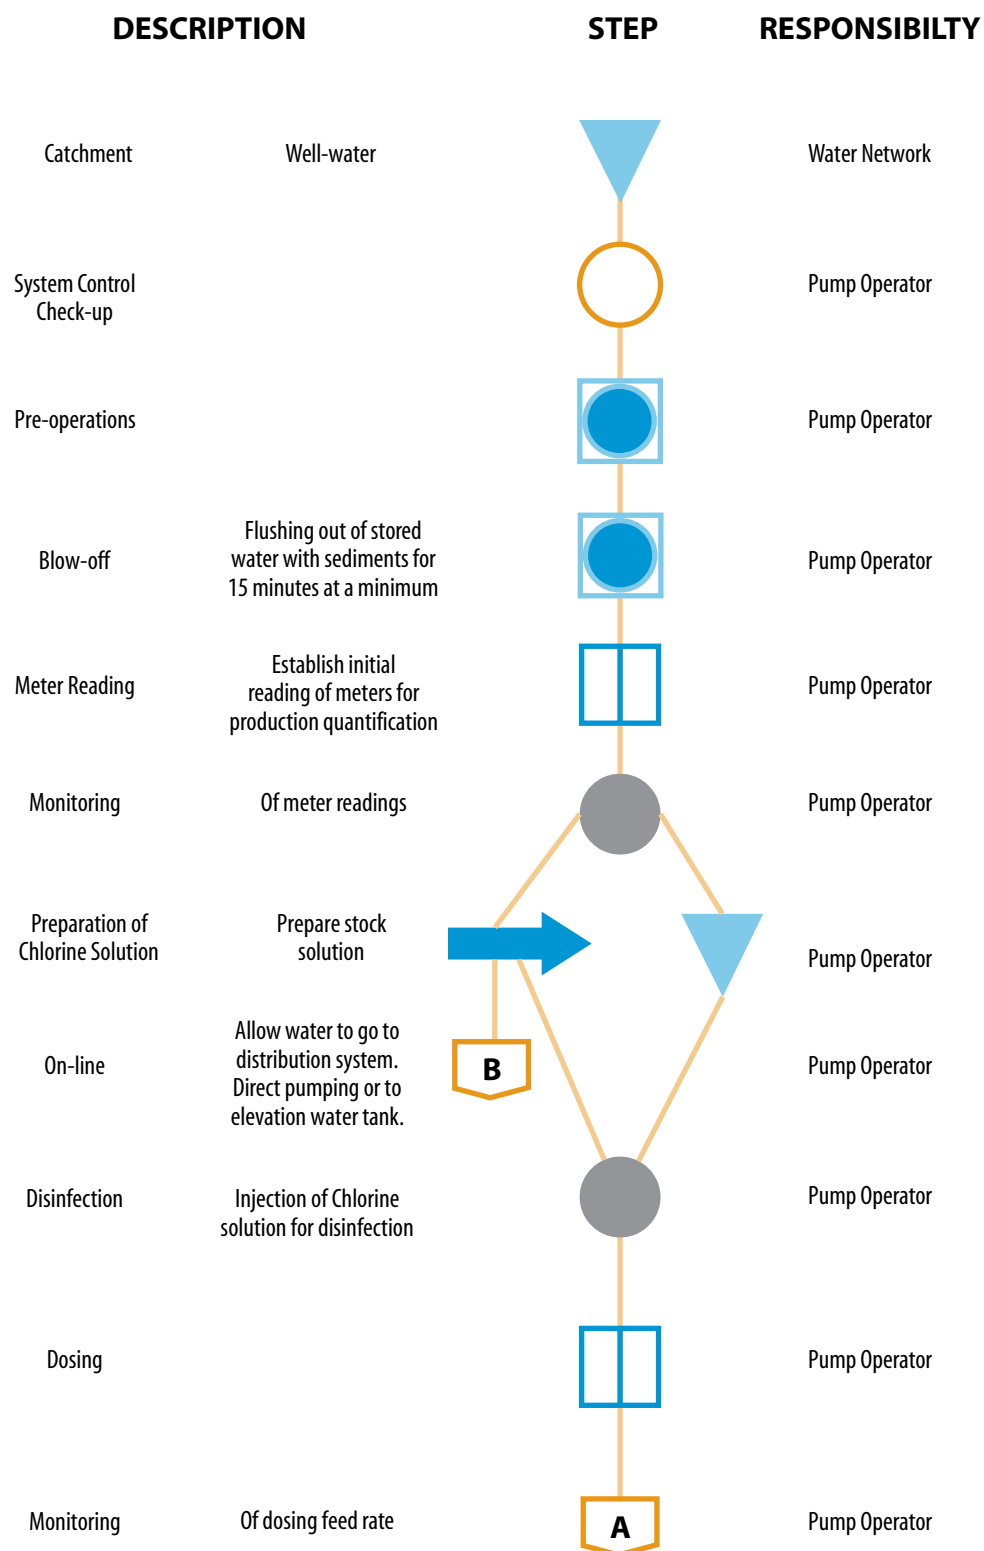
DESCRIPTION STEP RESPONSIBILTY

Catchment Well-water Water Network

System Control Check-up Pump Operator

Pre-operations Pump Operator

Blow-off Flushing out of stored water with sediments for 15 minutes at a minimum Pump Operator

Meter Reading Establish initial reading of meters for production quantification Pump Operator

Monitoring Of meter readings Pump Operator

Preparation of Chlorine Solution Prepare stock solution Pump Operator

On-line Allow water to go to distribution system. Direct pumping or to elevation water tank. B Pump Operator

Disinfection Injection of Chlorine solution for disinfection Pump Operator

Dosing Pump Operator

Monitoring Of dosing feed rate A Pump Operator